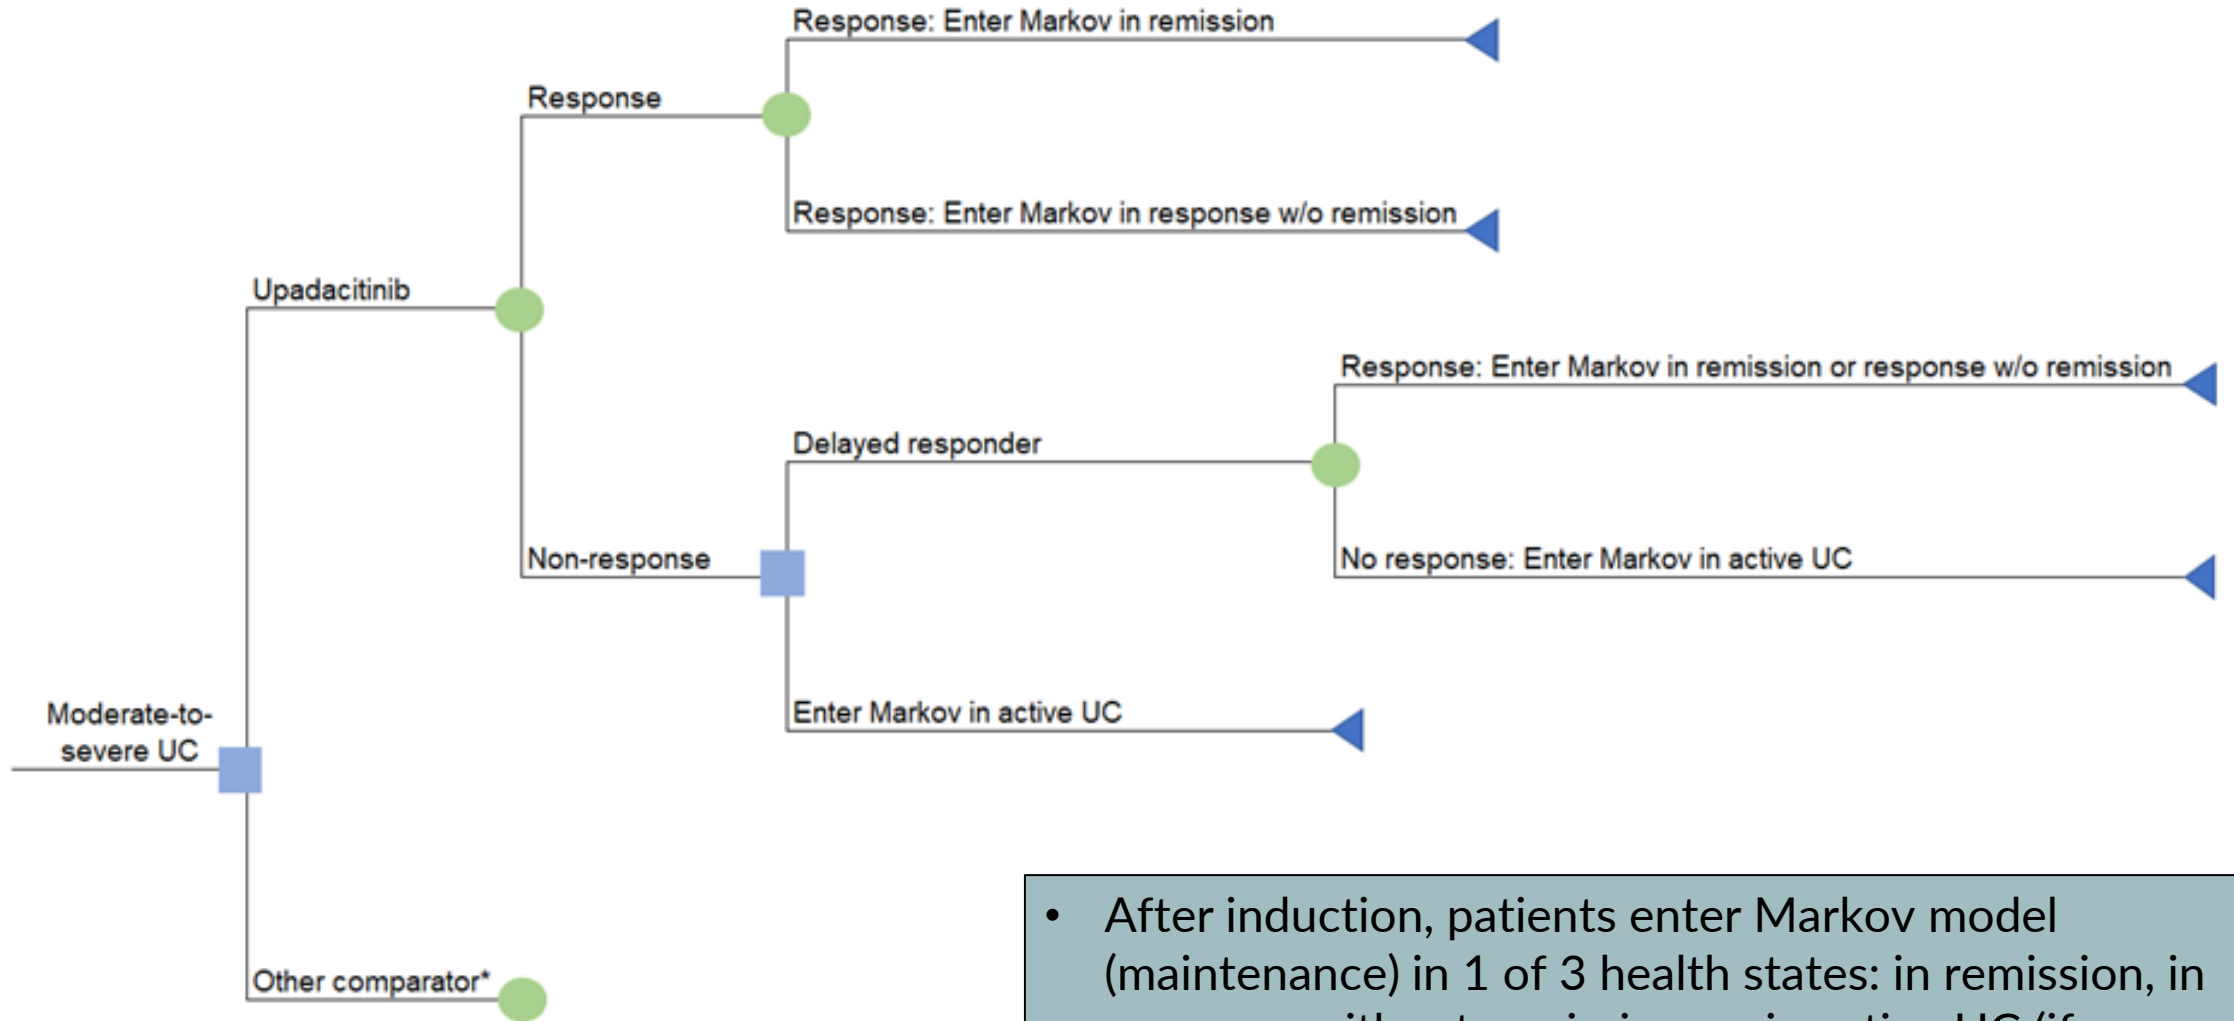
Response: Enter Markov in remission

Response

Response: Enter Markov in response w/o remission

Upadacitinib

Response: Enter Markov in remission or response w/o remission

Delayed responder

Non-response

No response: Enter Markov in active UC

Enter Markov in active UC

Moderate-to-severe UC

Other comparator*

• After induction, patients enter Markov model (maintenance) in 1 of 3 health states: in remission, in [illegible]